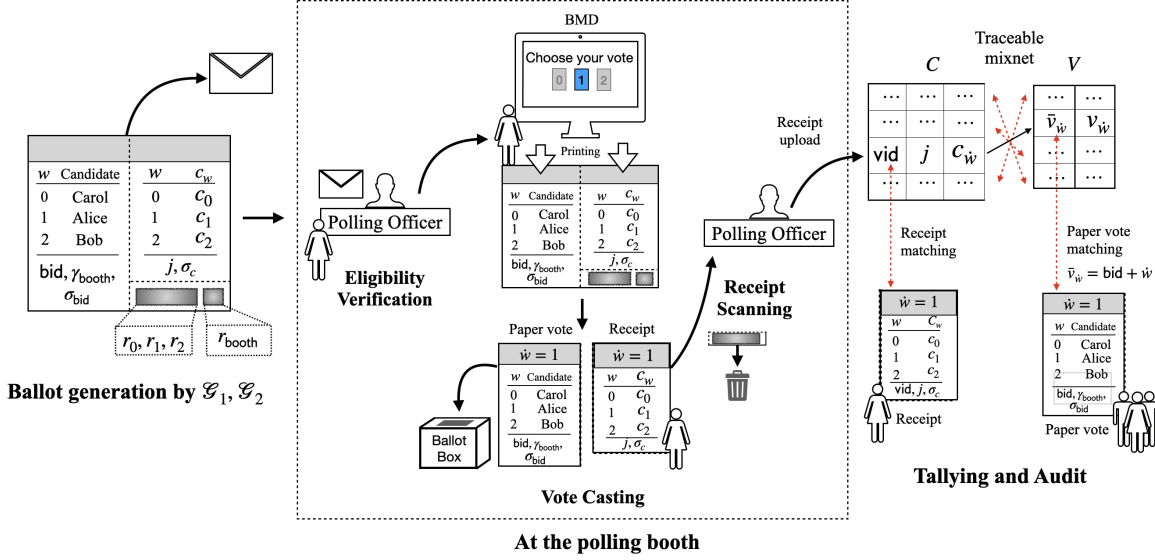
| $w$ | Candidate | $w$ | $c_w$ |
|---|---|---|---|
| 0 | Carol | 0 | $c_0$ |
| 1 | Alice | 1 | $c_1$ |
| 2 | Bob | 2 | $c_2$ |

bid, $\gamma_{\text{booth}}$, $\sigma_{\text{bid}}$

$j, \sigma_c$

$r_0, r_1, r_2$

$r_{\text{booth}}$

Ballot generation by $\mathscr{G}_1, \mathscr{G}_2$

BMD

Choose your vote

0 1 2

Printing

Polling Officer

Eligibility Verification

| $w$ | Candidate | $w$ | $c_w$ |
|---|---|---|---|
| 0 | Carol | 0 | $c_0$ |
| 1 | Alice | 1 | $c_1$ |
| 2 | Bob | 2 | $c_2$ |

bid, $\gamma_{\text{booth}}$, $\sigma_{\text{bid}}$

$j, \sigma_c$

Paper vote

$\dot{w} = 1$

| $w$ | Candidate |
|---|---|
| 0 | Carol |
| 1 | Alice |
| 2 | Bob |

bid, $\gamma_{\text{booth}}$, $\sigma_{\text{bid}}$

Receipt

$\dot{w} = 1$

| $w$ | $c_w$ |
|---|---|
| 0 | $c_0$ |
| 1 | $c_1$ |
| 2 | $c_2$ |

$j, \sigma_c$

Ballot Box

Vote Casting

Polling Officer

Receipt Scanning

Receipt upload

At the polling booth

Traceable mixnet

$C$

$V$

| ... | ... | ... |
|---|---|---|
| ... | ... | ... |
| vid | $j$ | $c_{\dot{w}}$ |
| ... | ... | ... |

| ... | ... |
|---|---|
| ... | ... |
| $\bar{v}_{\dot{w}}$ | $v_{\dot{w}}$ |
| ... | ... |
| ... | ... |

Receipt matching

Paper vote matching

$\bar{v}_{\dot{w}} = \text{bid} + \dot{w}$

$\dot{w} = 1$

| $w$ | $c_w$ |
|---|---|
| 0 | $c_0$ |
| 1 | $c_1$ |
| 2 | $c_2$ |

vid, $j, \sigma_c$

Receipt

$\dot{w} = 1$

| $w$ | Candidate |
|---|---|
| 0 | Carol |
| 1 | Alice |
| 2 | Bob |

bid, $\gamma_{\text{booth}}$, $\sigma_{\text{bid}}$

Paper vote

Tallying and Audit